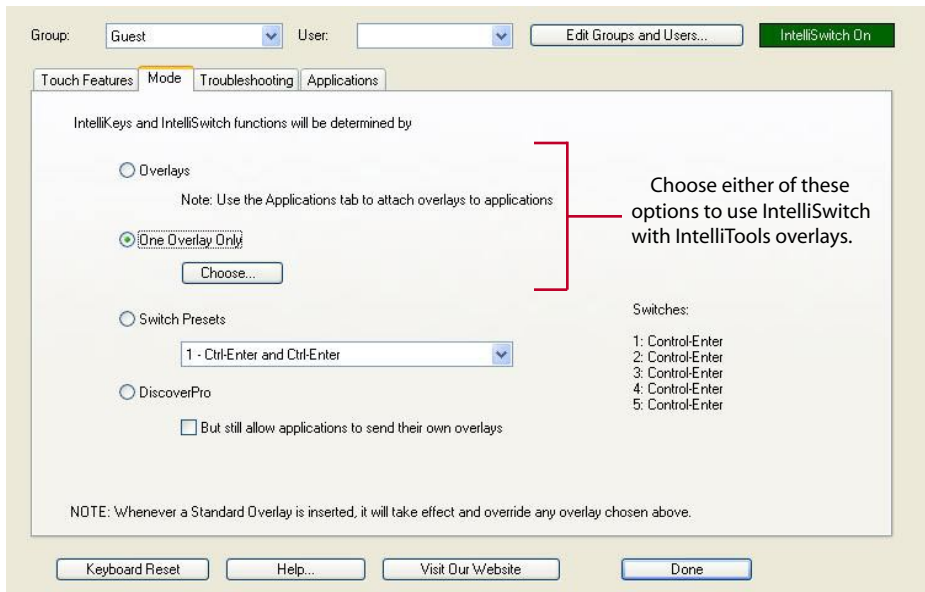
Group: Guest User: Edit Groups and Users... IntelliSwitch On

Touch Features Mode Troubleshooting Applications

IntelliKeys and IntelliSwitch functions will be determined by

Overlays

Note: Use the Applications tab to attach overlays to applications

One Overlay Only

Choose...

Choose either of these options to use IntelliSwitch with IntelliTools overlays.

Switch Presets

1 - Ctrl-Enter and Ctrl-Enter

Switches:

1: Control-Enter
2: Control-Enter
3: Control-Enter
4: Control-Enter
5: Control-Enter

DiscoverPro

But still allow applications to send their own overlays

NOTE: Whenever a Standard Overlay is inserted, it will take effect and override any overlay chosen above.

Keyboard Reset Help... Visit Our Website Done